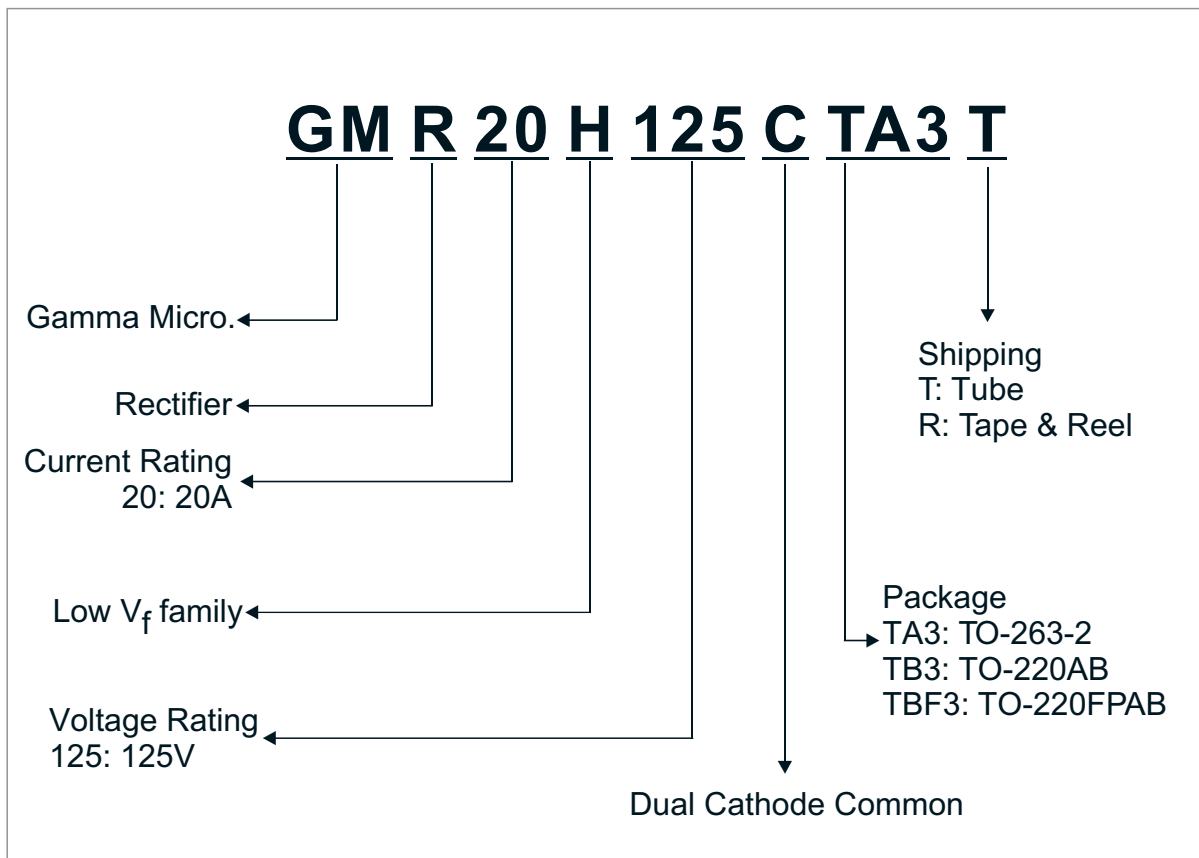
GM R 20 H 125 C TA3 T

Gamma Micro.

Rectifier

Current Rating
20: 20A

Low $V_f$ family

Voltage Rating
125: 125V

Shipping
T: Tube
R: Tape & Reel

Package
TA3: TO-263-2
TB3: TO-220AB
TBF3: TO-220FPAB

Dual Cathode Common